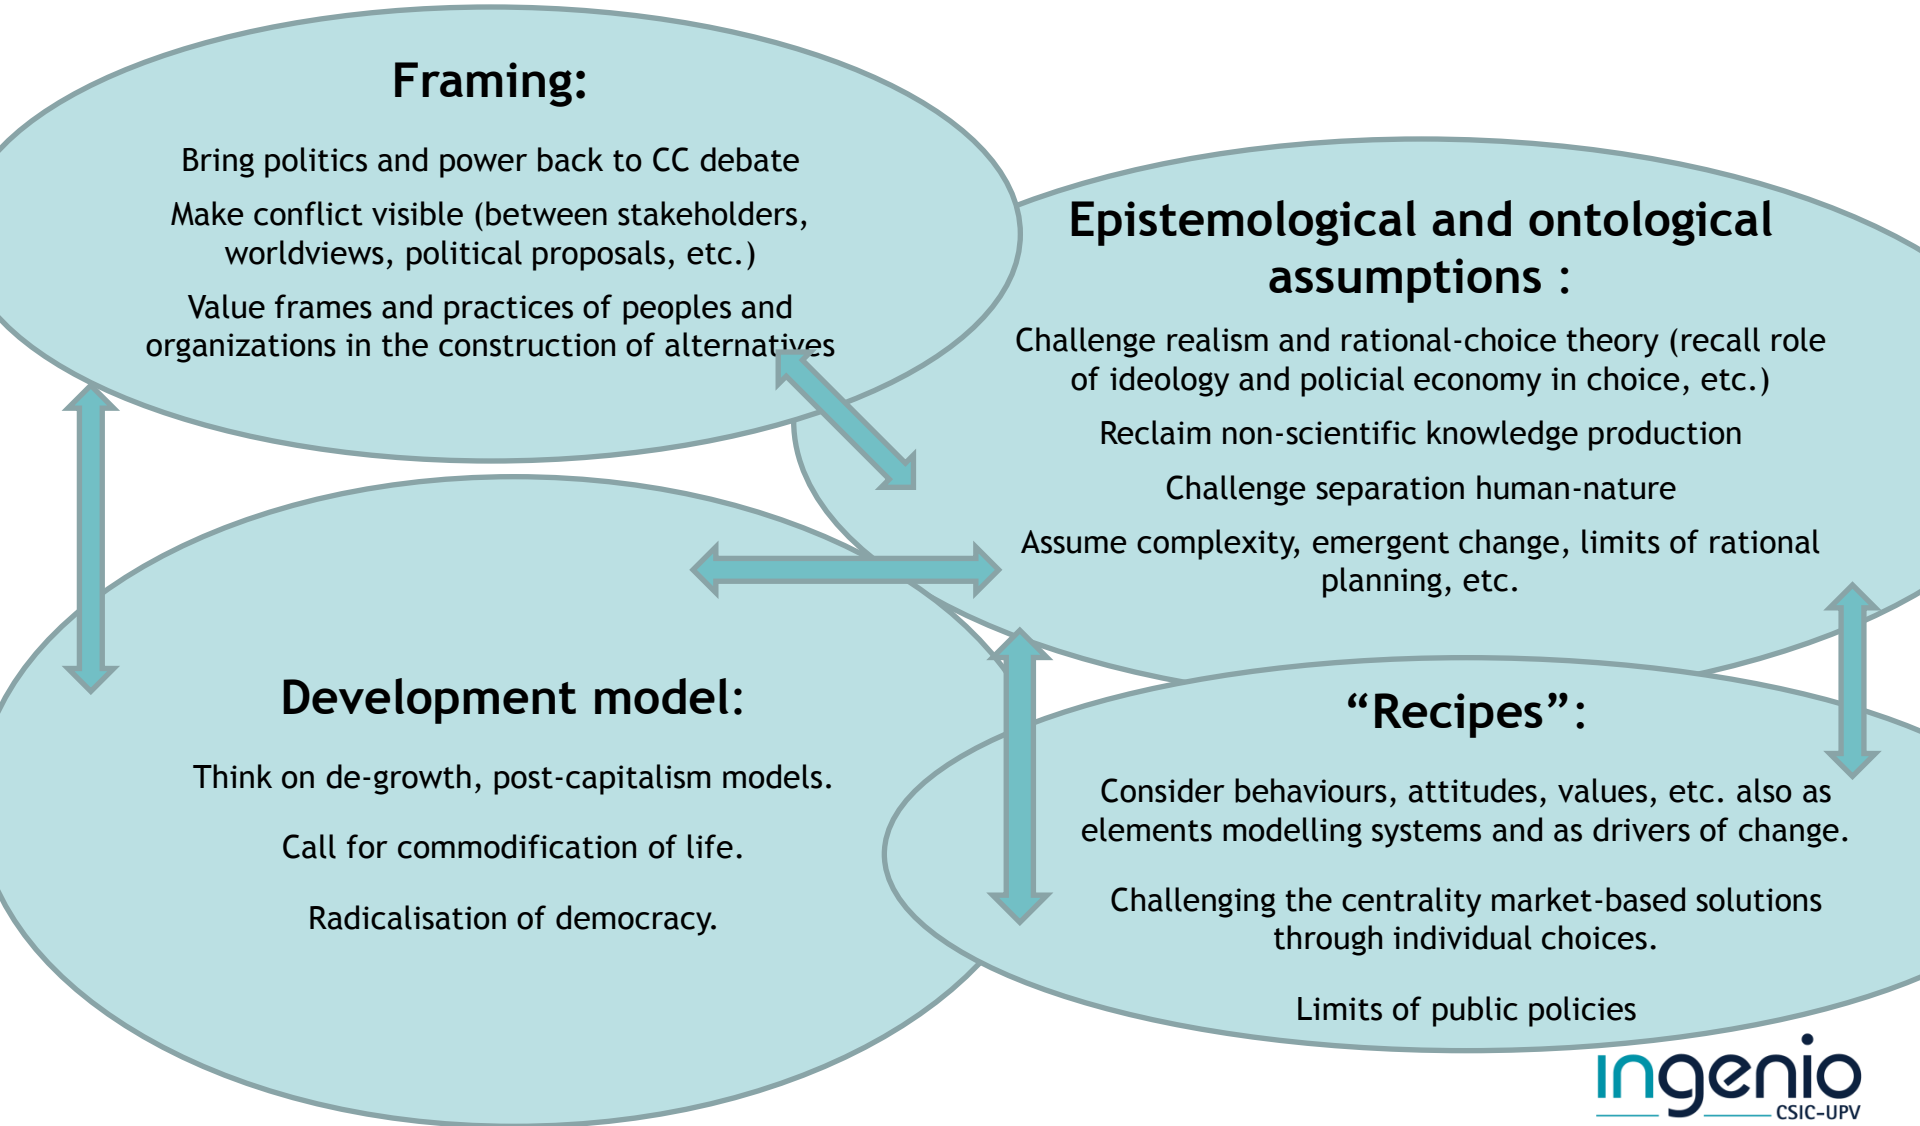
Framing:

Bring politics and power back to CC debate

Make conflict visible (between stakeholders, worldviews, political proposals, etc.)

Value frames and practices of peoples and organizations in the construction of alternatives

Epistemological and ontological assumptions :

Challenge realism and rational-choice theory (recall role of ideology and policial economy in choice, etc.)

Reclaim non-scientific knowledge production

Challenge separation human-nature

Assume complexity, emergent change, limits of rational planning, etc.

Development model:

Think on de-growth, post-capitalism models.

Call for commodification of life.

Radicalisation of democracy.

“Recipes”:

Consider behaviours, attitudes, values, etc. also as elements modelling systems and as drivers of change.

Challenging the centrality market-based solutions through individual choices.

Limits of public policies

ingenio CSIC-UPV